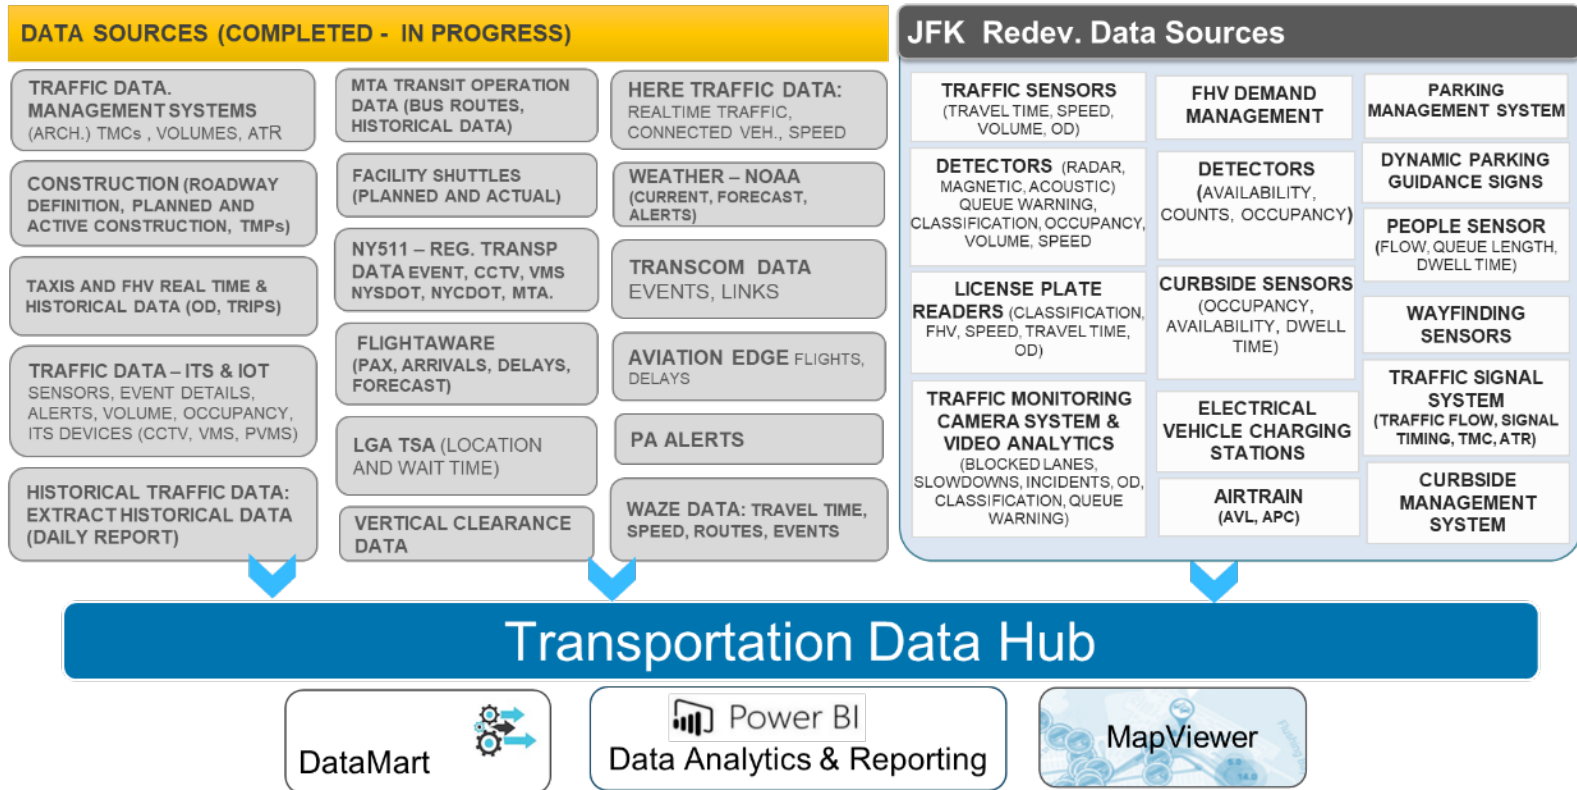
DATA SOURCES (COMPLETED - IN PROGRESS)

TRAFFIC DATA. MANAGEMENT SYSTEMS (ARCH.) TMCs, VOLUMES, ATR

CONSTRUCTION (ROADWAY DEFINITION, PLANNED AND ACTIVE CONSTRUCTION, TMPs)

TAXIS AND FHV REAL TIME & HISTORICAL DATA (OD, TRIPS)

TRAFFIC DATA – ITS & IOT SENSORS, EVENT DETAILS, ALERTS, VOLUME, OCCUPANCY, ITS DEVICES (CCTV, VMS, PVMS)

HISTORICAL TRAFFIC DATA: EXTRACT HISTORICAL DATA (DAILY REPORT)

MTA TRANSIT OPERATION DATA (BUS ROUTES, HISTORICAL DATA)

FACILITY SHUTTLES (PLANNED AND ACTUAL)

NY511 – REG. TRANSP DATA EVENT, CCTV, VMS NYSDOT, NYCDOT, MTA.

FLIGHTAWARE (PAX, ARRIVALS, DELAYS, FORECAST)

LGA TSA (LOCATION AND WAIT TIME)

VERTICAL CLEARANCE DATA

HERE TRAFFIC DATA: REALTIME TRAFFIC, CONNECTED VEH., SPEED

WEATHER – NOAA (CURRENT, FORECAST, ALERTS)

TRANSCOM DATA EVENTS, LINKS

AVIATION EDGE FLIGHTS, DELAYS

PA ALERTS

WAZE DATA: TRAVEL TIME, SPEED, ROUTES, EVENTS

JFK Redev. Data Sources

TRAFFIC SENSORS (TRAVEL TIME, SPEED, VOLUME, OD)

DETECTORS (RADAR, MAGNETIC, ACOUSTIC) QUEUE WARNING, CLASSIFICATION, OCCUPANCY, VOLUME, SPEED

LICENSE PLATE READERS (CLASSIFICATION, FHV, SPEED, TRAVEL TIME, OD)

TRAFFIC MONITORING CAMERA SYSTEM & VIDEO ANALYTICS (BLOCKED LANES, SLOWDOWNS, INCIDENTS, OD, CLASSIFICATION, QUEUE WARNING)

FHV DEMAND MANAGEMENT

DETECTORS (AVAILABILITY, COUNTS, OCCUPANCY)

CURBSIDE SENSORS (OCCUPANCY, AVAILABILITY, DWELL TIME)

ELECTRICAL VEHICLE CHARGING STATIONS

AIRTRAIN (AVL, APC)

PARKING MANAGEMENT SYSTEM

DYNAMIC PARKING GUIDANCE SIGNS

PEOPLE SENSOR (FLOW, QUEUE LENGTH, DWELL TIME)

WAYFINDING SENSORS

TRAFFIC SIGNAL SYSTEM (TRAFFIC FLOW, SIGNAL TIMING, TMC, ATR)

CURBSIDE MANAGEMENT SYSTEM

Transportation Data Hub

DataMart

Power BI
Data Analytics & Reporting

MapViewer